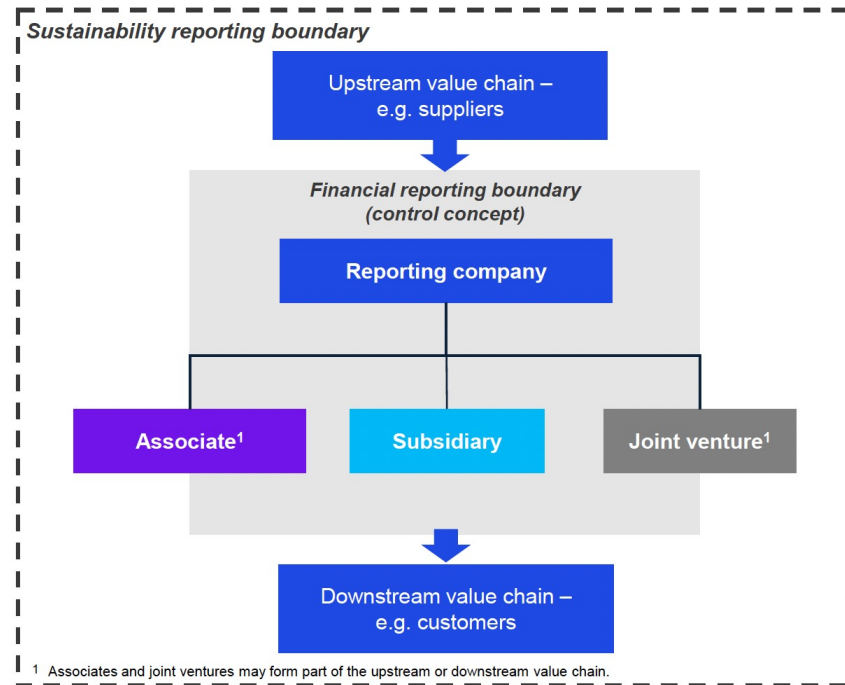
Sustainability reporting boundary

Upstream value chain – e.g. suppliers

Financial reporting boundary (control concept)

Reporting company

Associate$^1$

Subsidiary

Joint venture$^1$

Downstream value chain – e.g. customers

$^1$ Associates and joint ventures may form part of the upstream or downstream value chain.